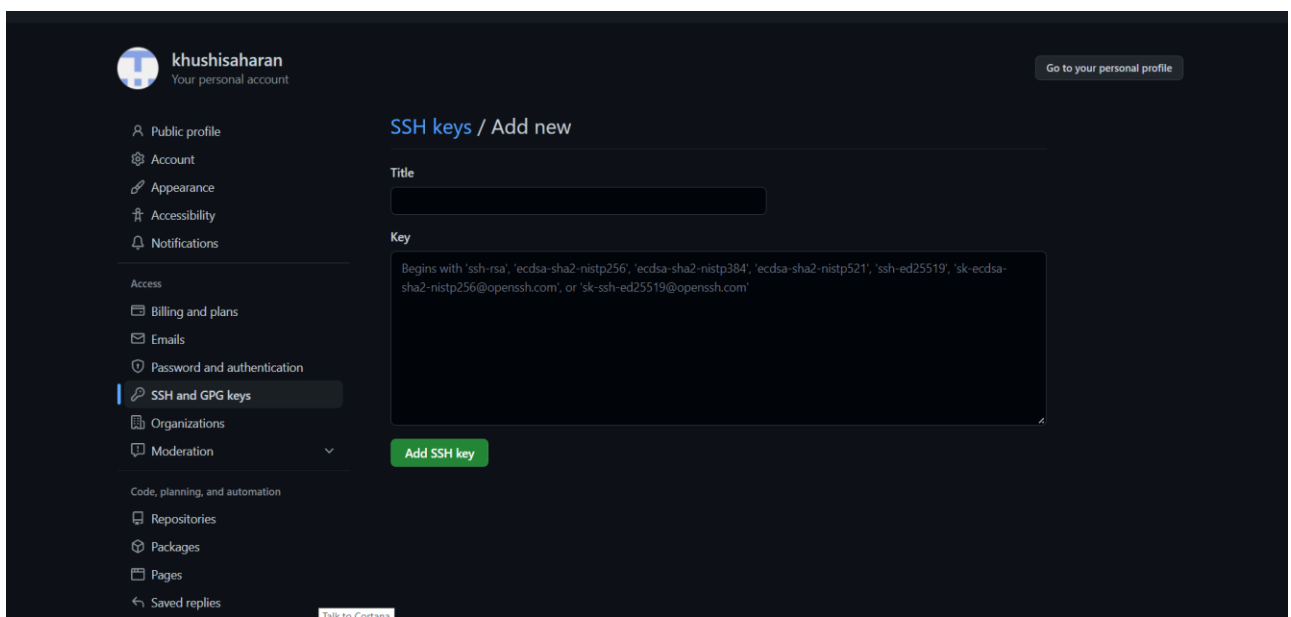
khushisaharan
Your personal account

Go to your personal profile

Public profile
Account
Appearance
Accessibility
Notifications

Access
Billing and plans
Emails
Password and authentication
SSH and GPG keys
Organizations
Moderation

Code, planning, and automation
Repositories
Packages
Pages
Saved replies

SSH keys / Add new

Title

Key

Begins with 'ssh-rsa', 'ecdsa-sha2-nistp256', 'ecdsa-sha2-nistp384', 'ecdsa-sha2-nistp521', 'ssh-ed25519', 'sk-ecdsa-sha2-nistp256@openssh.com', or 'sk-ssh-ed25519@openssh.com'

Add SSH key

Talk to Cortana